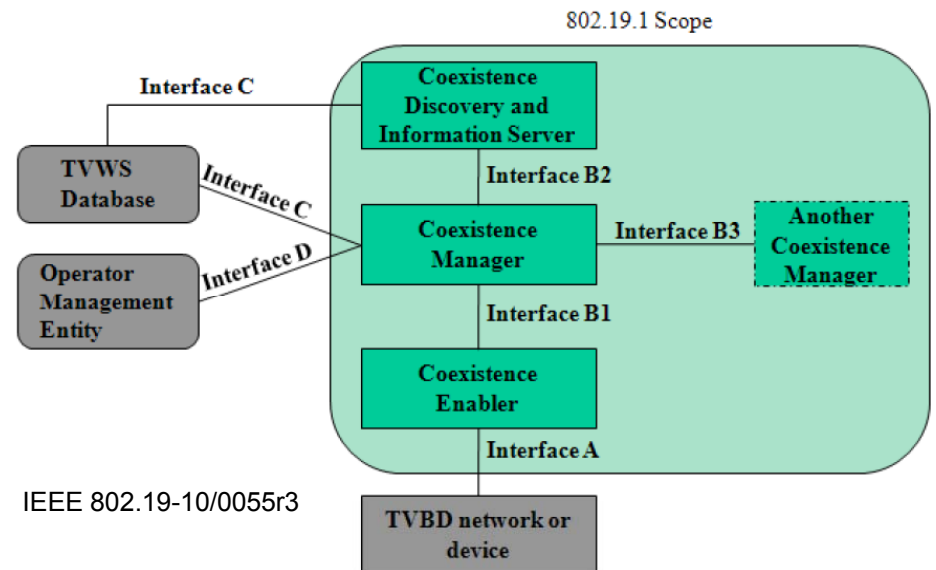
802.19.1 Scope

Interface C

Coexistence Discovery and Information Server

TVWS Database

Interface C

Interface B2

Coexistence Manager

Interface B3

Another Coexistence Manager

Operator Management Entity

Interface D

Interface B1

Coexistence Enabler

Interface A

IEEE 802.19-10/0055r3

TVBD network or device